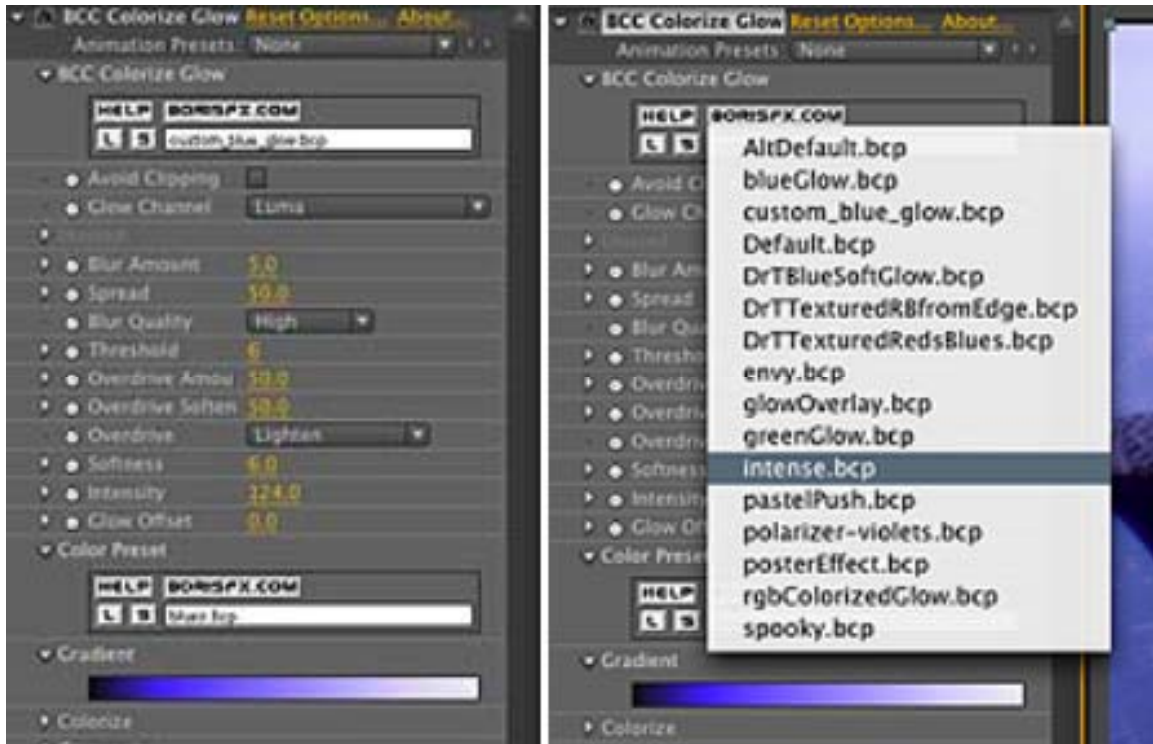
BCC Colorize Glow Reset Options... About...
Animation Presets: None
BCC Colorize Glow
HELP BORISFX.COM
L S custom_blue_glow.bcp
Avoid Clipping
Glow Channel Luma
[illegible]
Blur Amount 5.0
Spread 50.0
Blur Quality High
Threshold 6
Overdrive Amou 50.0
Overdrive Soften 50.0
Overdrive Lighten
Softness 6.0
Intensity 124.0
Glow Offset 0.0
Color Preset
HELP BORISFX.COM
L S blue.bcp
Gradient
Colorize

BCC Colorize Glow Reset Options... About...
Animation Presets: None
BCC Colorize Glow
HELP BORISFX.COM
L S
Avoid Cl
Glow Ch
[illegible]
Blur Am
Spread
Blur Qu
Thresho
Overdriv
Overdriv
Overdriv
Softness
Intensity
Glow Of
Color Preset
HELP
L S
Gradient
Colorize

AltDefault.bcp
blueGlow.bcp
custom_blue_glow.bcp
Default.bcp
DrTBlueSoftGlow.bcp
DrTTexturedRBfromEdge.bcp
DrTTexturedRedsBlues.bcp
envy.bcp
glowOverlay.bcp
greenGlow.bcp
intense.bcp
pastelPush.bcp
polarizer-violets.bcp
posterEffect.bcp
rgbColorizedGlow.bcp
spooky.bcp